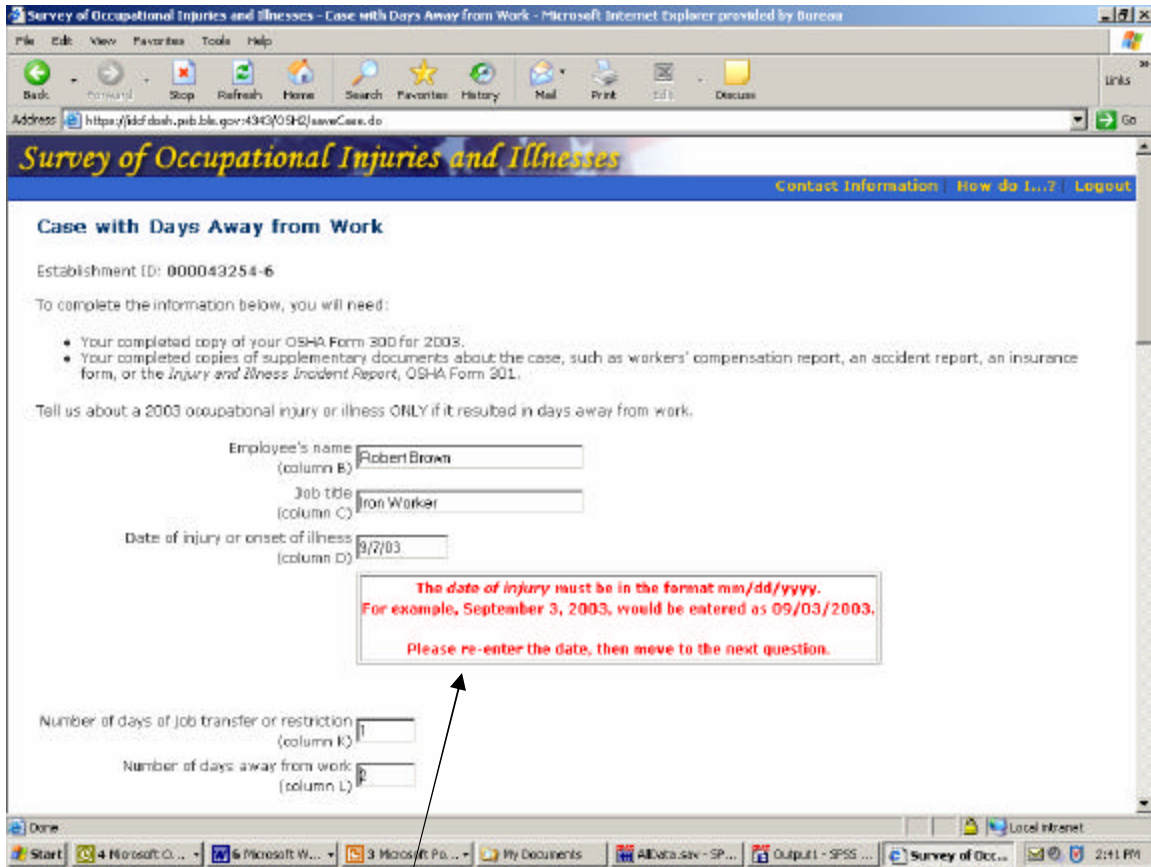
Survey of Occupational Injuries and Illnesses - Case with Days Away from Work - Microsoft Internet Explorer provided by Bureau

File Edit View Favorites Tools Help

Back Forward Stop Refresh Home Search Favorites History Mail Print Edit Discuss

Links

Address https://idcf dosh.psb.bls.gov:4343/OSH2/saveCase.do

Go

Survey of Occupational Injuries and Illnesses

Contact Information | How do I...? | Logout

Case with Days Away from Work

Establishment ID: 000043254-6

To complete the information below, you will need:

• Your completed copy of your OSHA Form 300 for 2003.
• Your completed copies of supplementary documents about the case, such as workers' compensation report, an accident report, an insurance form, or the *Injury and Illness Incident Report*, OSHA Form 301.

Tell us about a 2003 occupational injury or illness ONLY if it resulted in days away from work.

Employee's name (column B) Robert Brown

Job title (column C) Iron Worker

Date of injury or onset of illness (column D) 9/7/03

The *date of injury* must be in the format mm/dd/yyyy.
For example, September 3, 2003, would be entered as 09/03/2003.

Please re-enter the date, then move to the next question.

Number of days of job transfer or restriction (column K) 1

Number of days away from work (column L) 2

Done

Local intranet

Start | 4 Microsoft O... | 6 Microsoft W... | 3 Microsoft Po... | My Documents | AllData.sav - SP... | Output1 - SPSS ... | Survey of Occ... | 2:41 PM